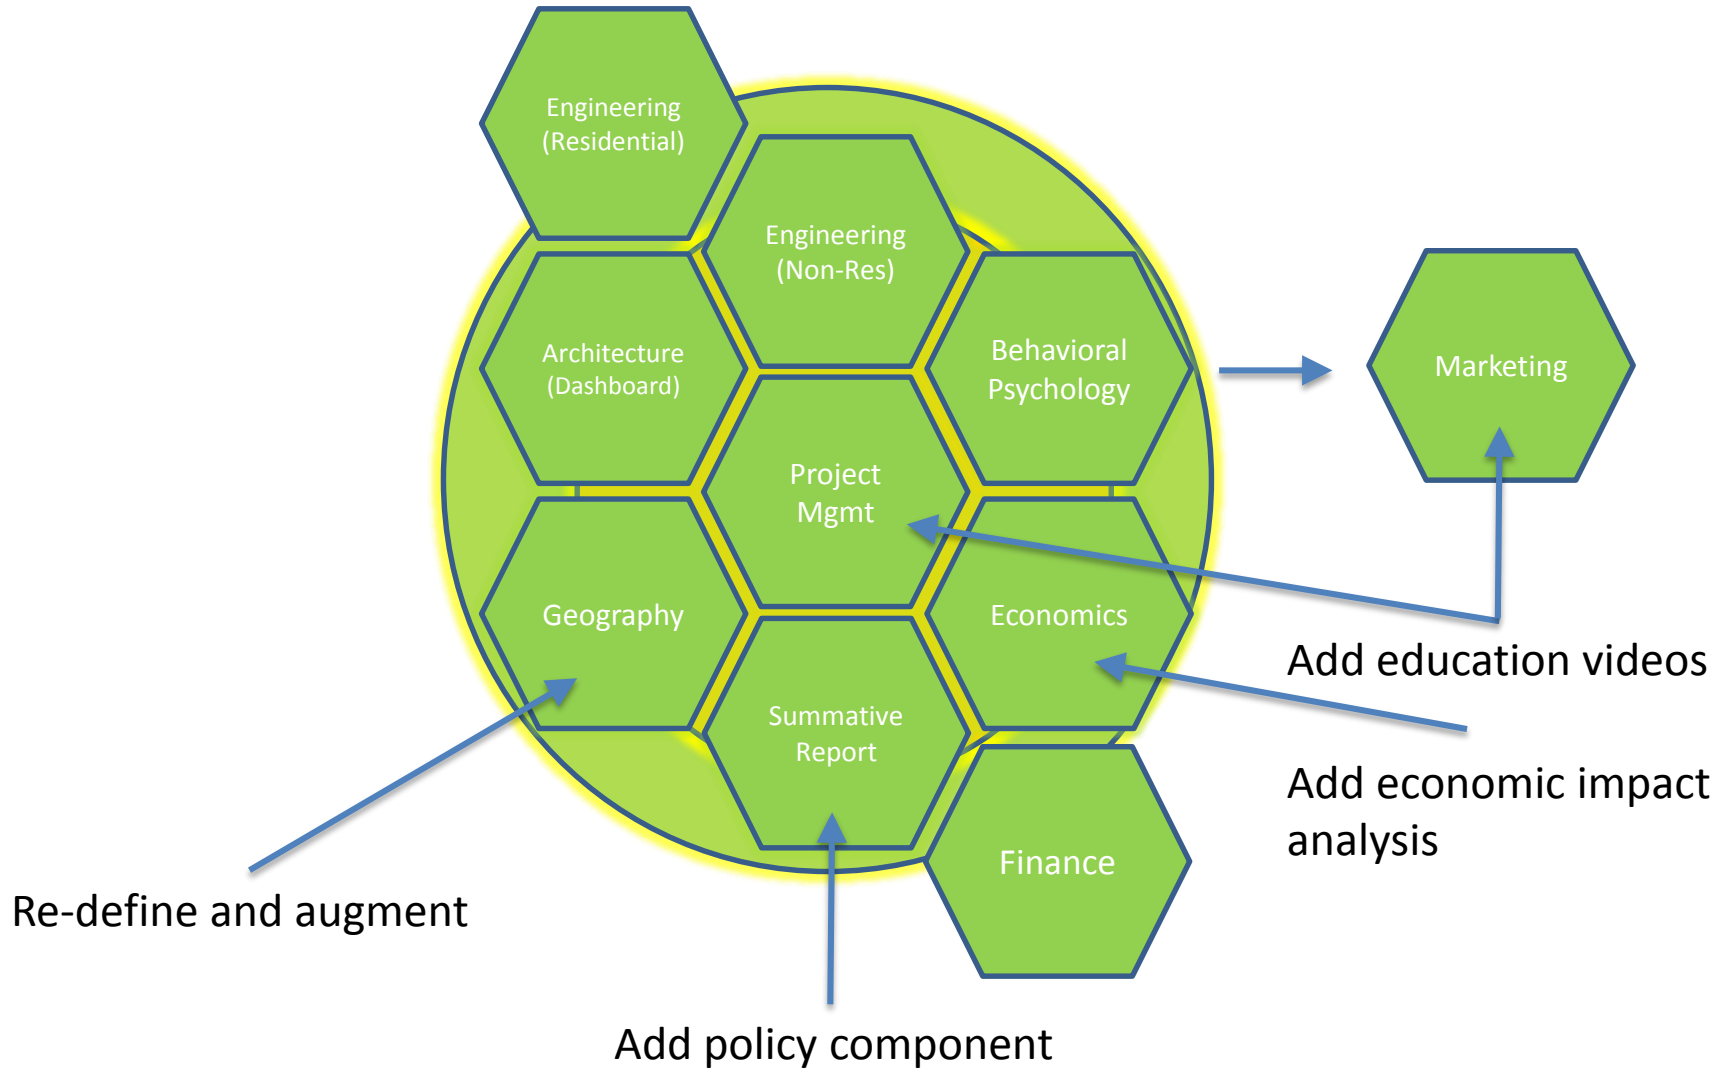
Engineering (Residential)

Engineering (Non-Res)

Architecture (Dashboard)

Behavioral Psychology

Marketing

Project Mgmt

Geography

Economics

Add education videos

Summative Report

Add economic impact analysis

Finance

Re-define and augment

Add policy component